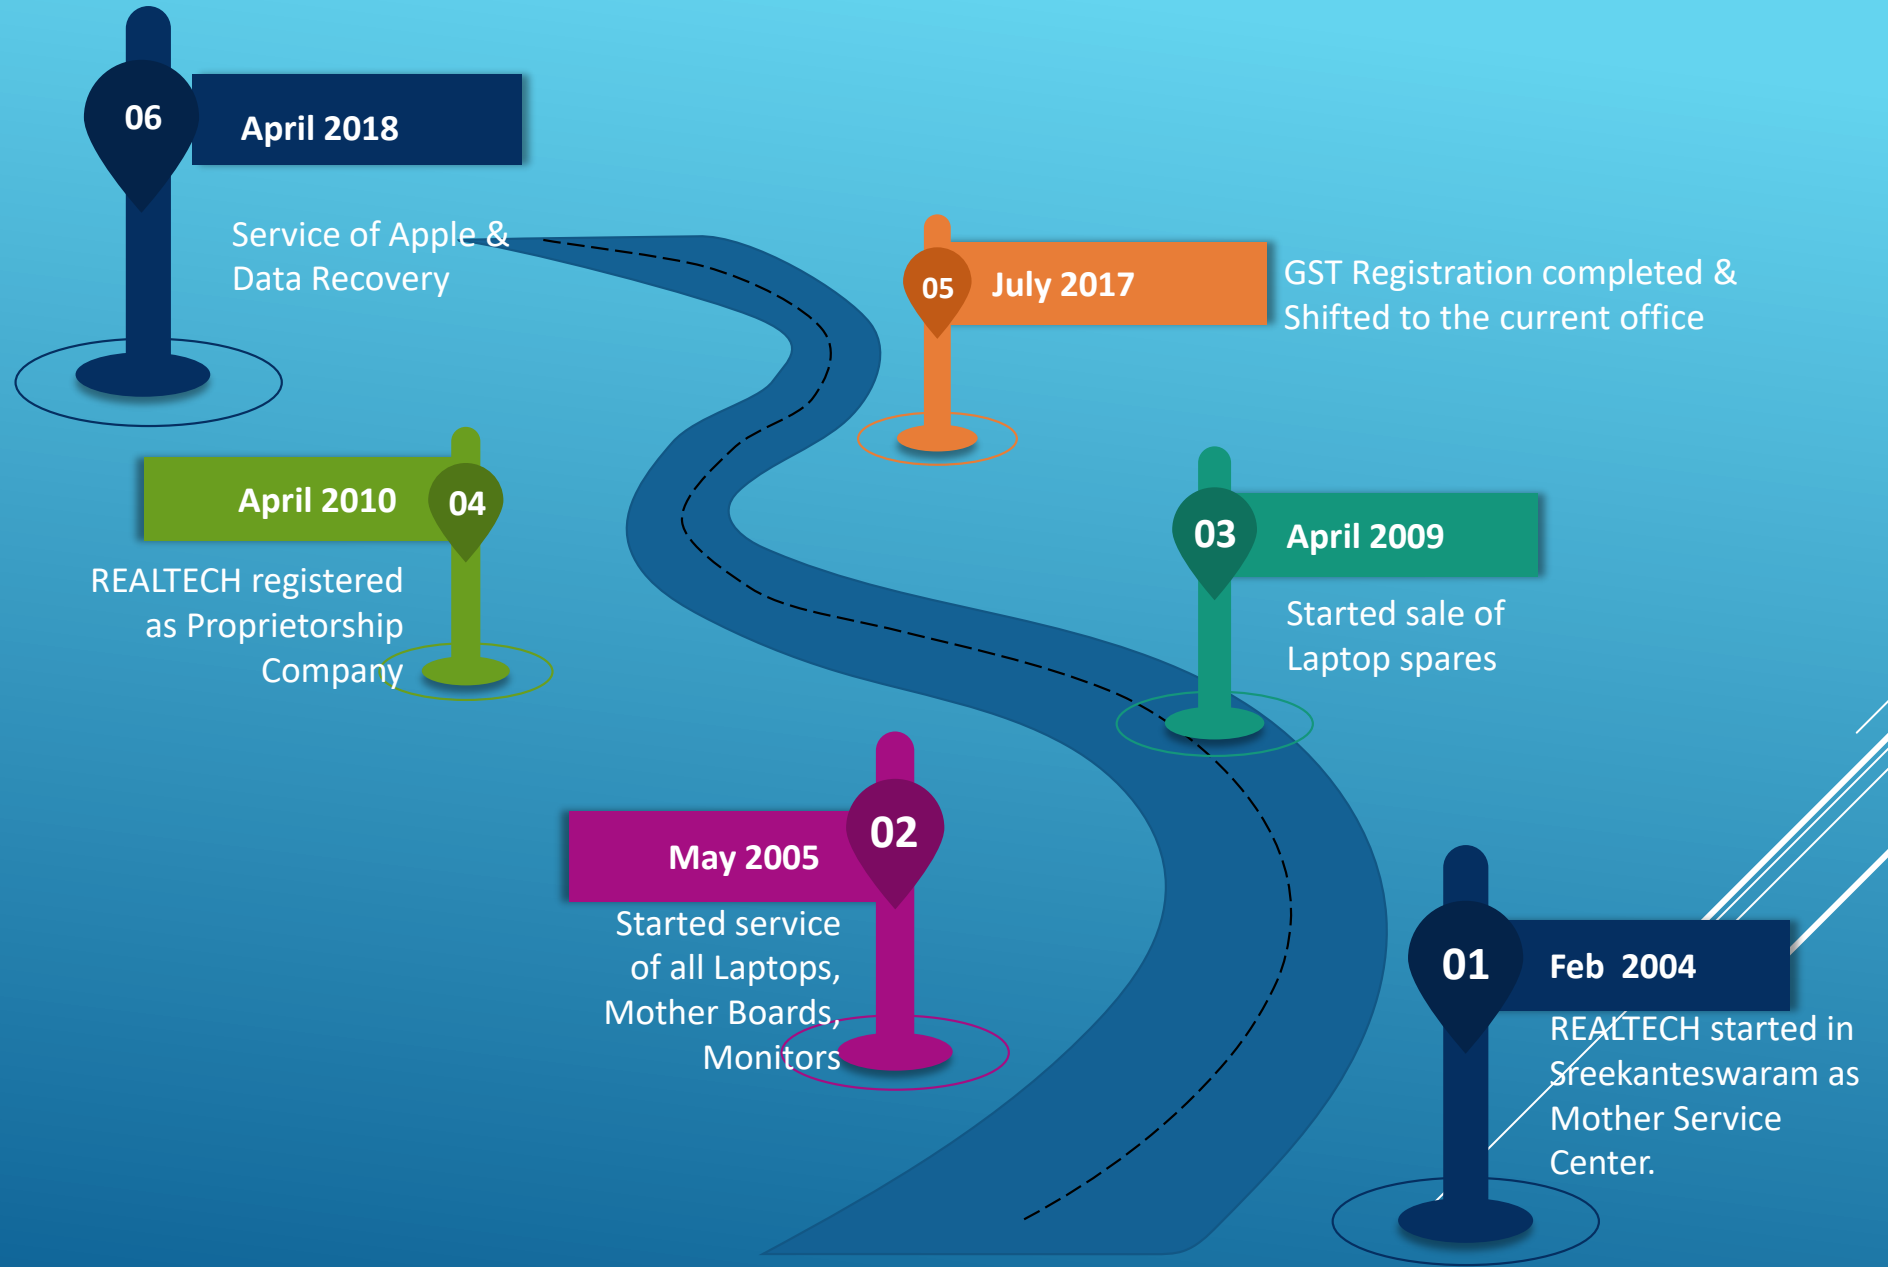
06 April 2018

Service of Apple & Data Recovery

05 July 2017

GST Registration completed & Shifted to the current office

April 2010 04

REALTECH registered as Proprietorship Company

03 April 2009

Started sale of Laptop spares

May 2005 02

Started service of all Laptops, Mother Boards, Monitors

01 Feb 2004

REALTECH started in Sreekanteswaram as Mother Service Center.